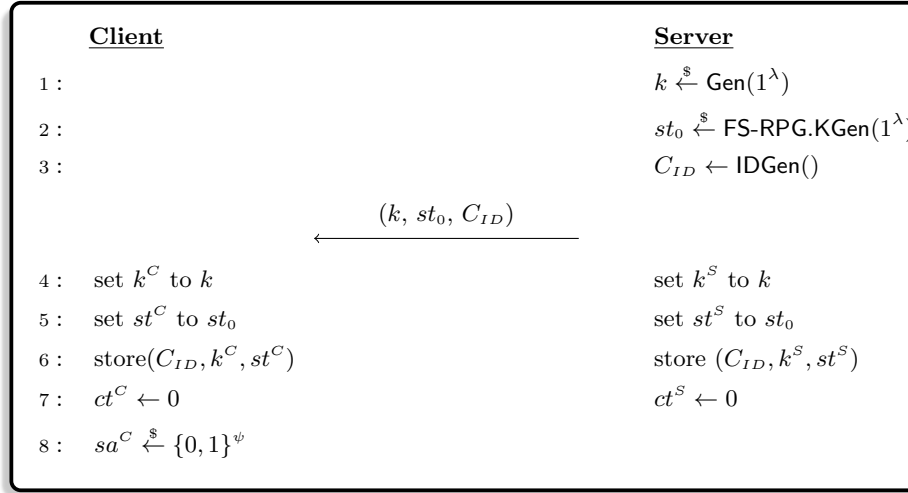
**Client** | **Server**

1 : $k \xleftarrow{\$} \mathsf{Gen}(1^\lambda)$

2 : $st_0 \xleftarrow{\$} \mathsf{FS\text{-}RPG.KGen}(1^\lambda$ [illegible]

3 : $C_{ID} \leftarrow \mathsf{IDGen}()$

$(k,\ st_0,\ C_{ID})$

4 : set $k^C$ to $k$ | set $k^S$ to $k$

5 : set $st^C$ to $st_0$ | set $st^S$ to $st_0$

6 : store$(C_{ID}, k^C, st^C)$ | store $(C_{ID}, k^S, st^S)$

7 : $ct^C \leftarrow 0$ | $ct^S \leftarrow 0$

8 : $sa^C \xleftarrow{\$} \{0,1\}^\psi$